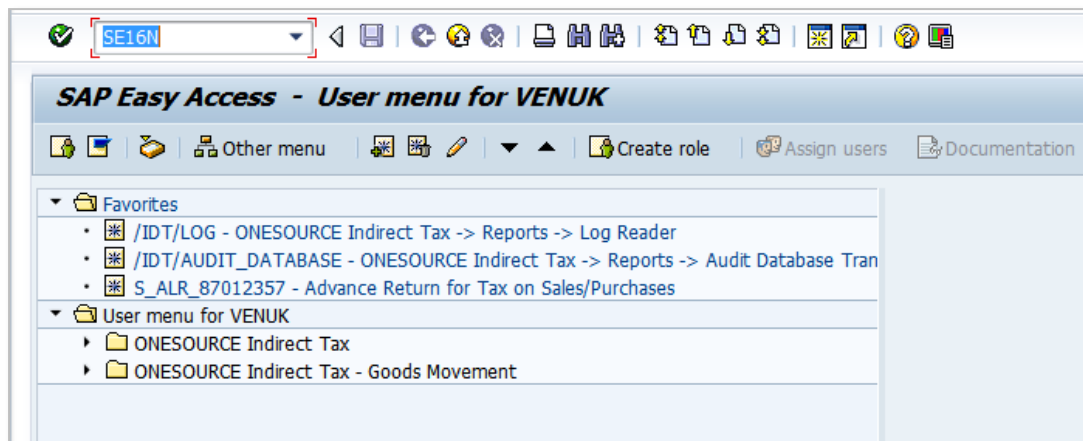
SE16N

SAP Easy Access - User menu for VENUK

Other menu
Create role
Assign users
Documentation

Favorites
/IDT/LOG - ONESOURCE Indirect Tax -> Reports -> Log Reader
/IDT/AUDIT_DATABASE - ONESOURCE Indirect Tax -> Reports -> Audit Database Tran
S_ALR_87012357 - Advance Return for Tax on Sales/Purchases
User menu for VENUK
ONESOURCE Indirect Tax
ONESOURCE Indirect Tax - Goods Movement